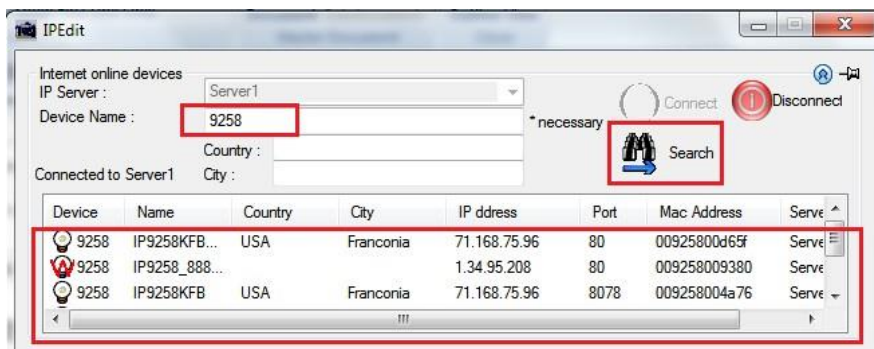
IPEdit

Internet online devices
IP Server : Server1
Device Name : 9258
*necessary
Country :
Connected to Server1 City :

Connect
Disconnect
Search

| Device | Name | Country | City | IP ddress | Port | Mac Address | Serve |
|---|---|---|---|---|---|---|---|
| 9258 | IP9258KFB... | USA | Franconia | 71.168.75.96 | 80 | 00925800d65f | Serve |
| 9258 | IP9258_888... | | | 1.34.95.208 | 80 | 009258009380 | Serve |
| 9258 | IP9258KFB | USA | Franconia | 71.168.75.96 | 8078 | 009258004a76 | Serve |